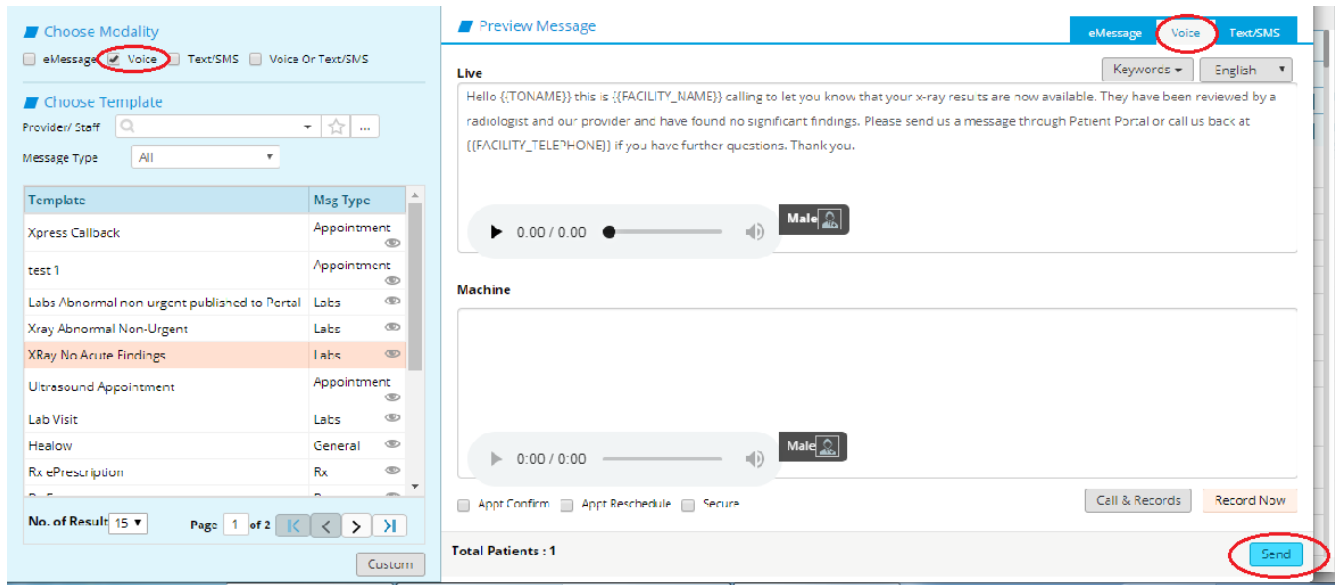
Choose Modality

eMessage Voice Text/SMS Voice Or Text/SMS

Choose Template

Provider/ Staff

Message Type All

| Template | Msg Type |
|---|---|
| Xpress Callback | Appointment |
| test 1 | Appointment |
| Labs Abnormal non urgent published to Portal | Labs |
| Xray Abnormal Non-Urgent | Labs |
| XRay No Acute Findings | Labs |
| Ultrasound Appointment | Appointment |
| Lab Visit | Labs |
| Healow | General |
| Rx ePrescription | Rx |

No. of Result 15 Page 1 of 2

Custom

Preview Message

eMessage Voice Text/SMS

Live

Keywords English

Hello {{TONAME}} this is {{FACILITY_NAME}} calling to let you know that your x-ray resuts are now available. They have been reviewed by a radiologist and our provider and have found no significant findings. Please send us a message through Patient Portal or call us back at {{FACILITY_TELEPHONE}} if you have further questions. Thank you.

0:00 / 0:00

Male

Machine

0:00 / 0:00

Male

Appt Confirm Appt Reschedule Secure

Call & Records Record Now

Total Patients : 1

Send